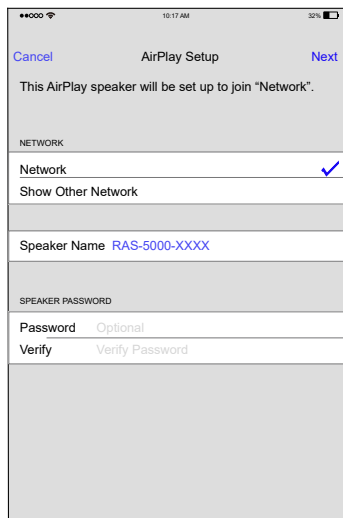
10:17 AM 32%

Cancel AirPlay Setup Next

This AirPlay speaker will be set up to join “Network”.

NETWORK

Network

Show Other Network

Speaker Name RAS-5000-XXXX

SPEAKER PASSWORD

Password Optional

Verify Verify Password